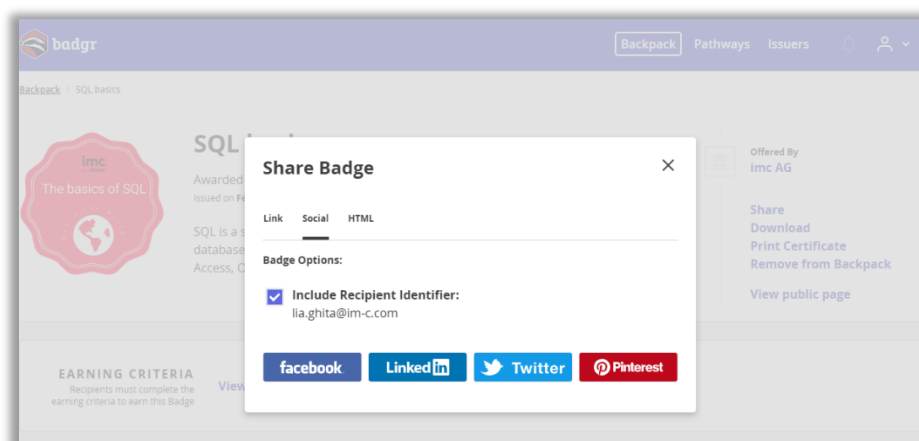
badgr

Backpack Pathways Issuers

Backpack / SQL basics

imc

The basics of SQL

SQL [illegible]

Awarded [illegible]

Issued on Fe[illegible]

SQL is a s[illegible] database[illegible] Access, O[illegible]

Offered By
imc AG

Share
Download
Print Certificate
Remove from Backpack

View public page

EARNING CRITERIA
Recipients must complete the earning criteria to earn this Badge

View

Share Badge

Link Social HTML

Badge Options:

Include Recipient Identifier:
lia.ghita@im-c.com

facebook. LinkedIn Twitter Pinterest